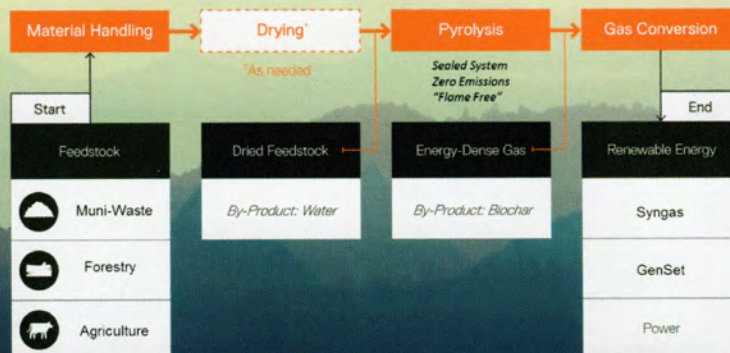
Material Handling

Drying*

*As needed

Pyrolysis

Sealed System
Zero Emissions
"Flame Free"

Gas Conversion

Start

Feedstock

Muni-Waste

Forestry

Agriculture

Dried Feedstock

By-Product: Water

Energy-Dense Gas

By-Product: Biochar

End

Renewable Energy

Syngas

GenSet

Power